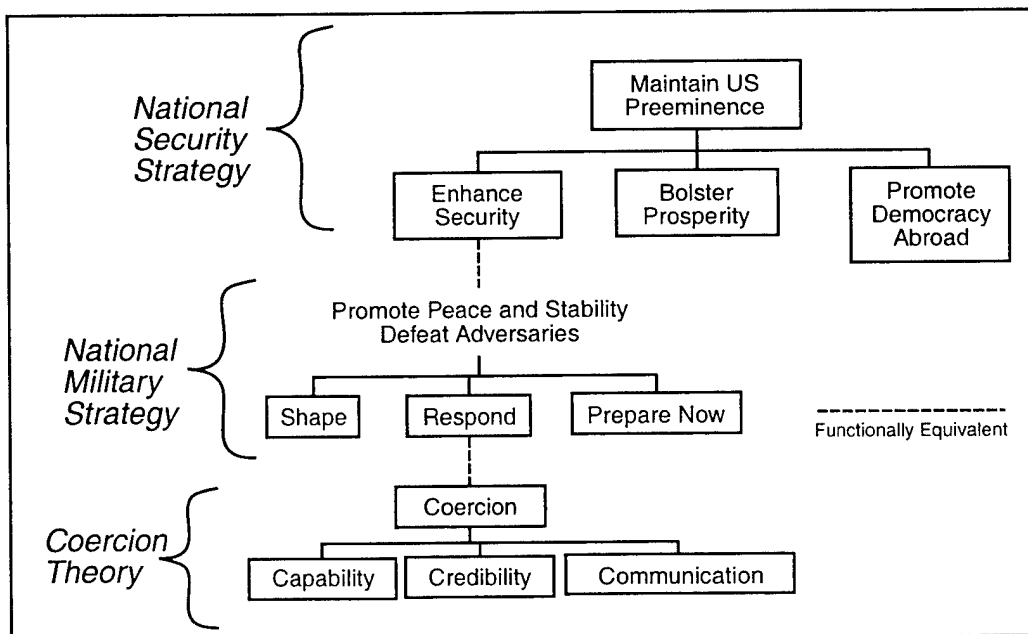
National Security Strategy

Maintain US Preeminence

Enhance Security

Bolster Prosperity

Promote Democracy Abroad

National Military Strategy

Promote Peace and Stability
Defeat Adversaries

Shape

Respond

Prepare Now

Functionally Equivalent

Coercion Theory

Coercion

Capability

Credibility

Communication